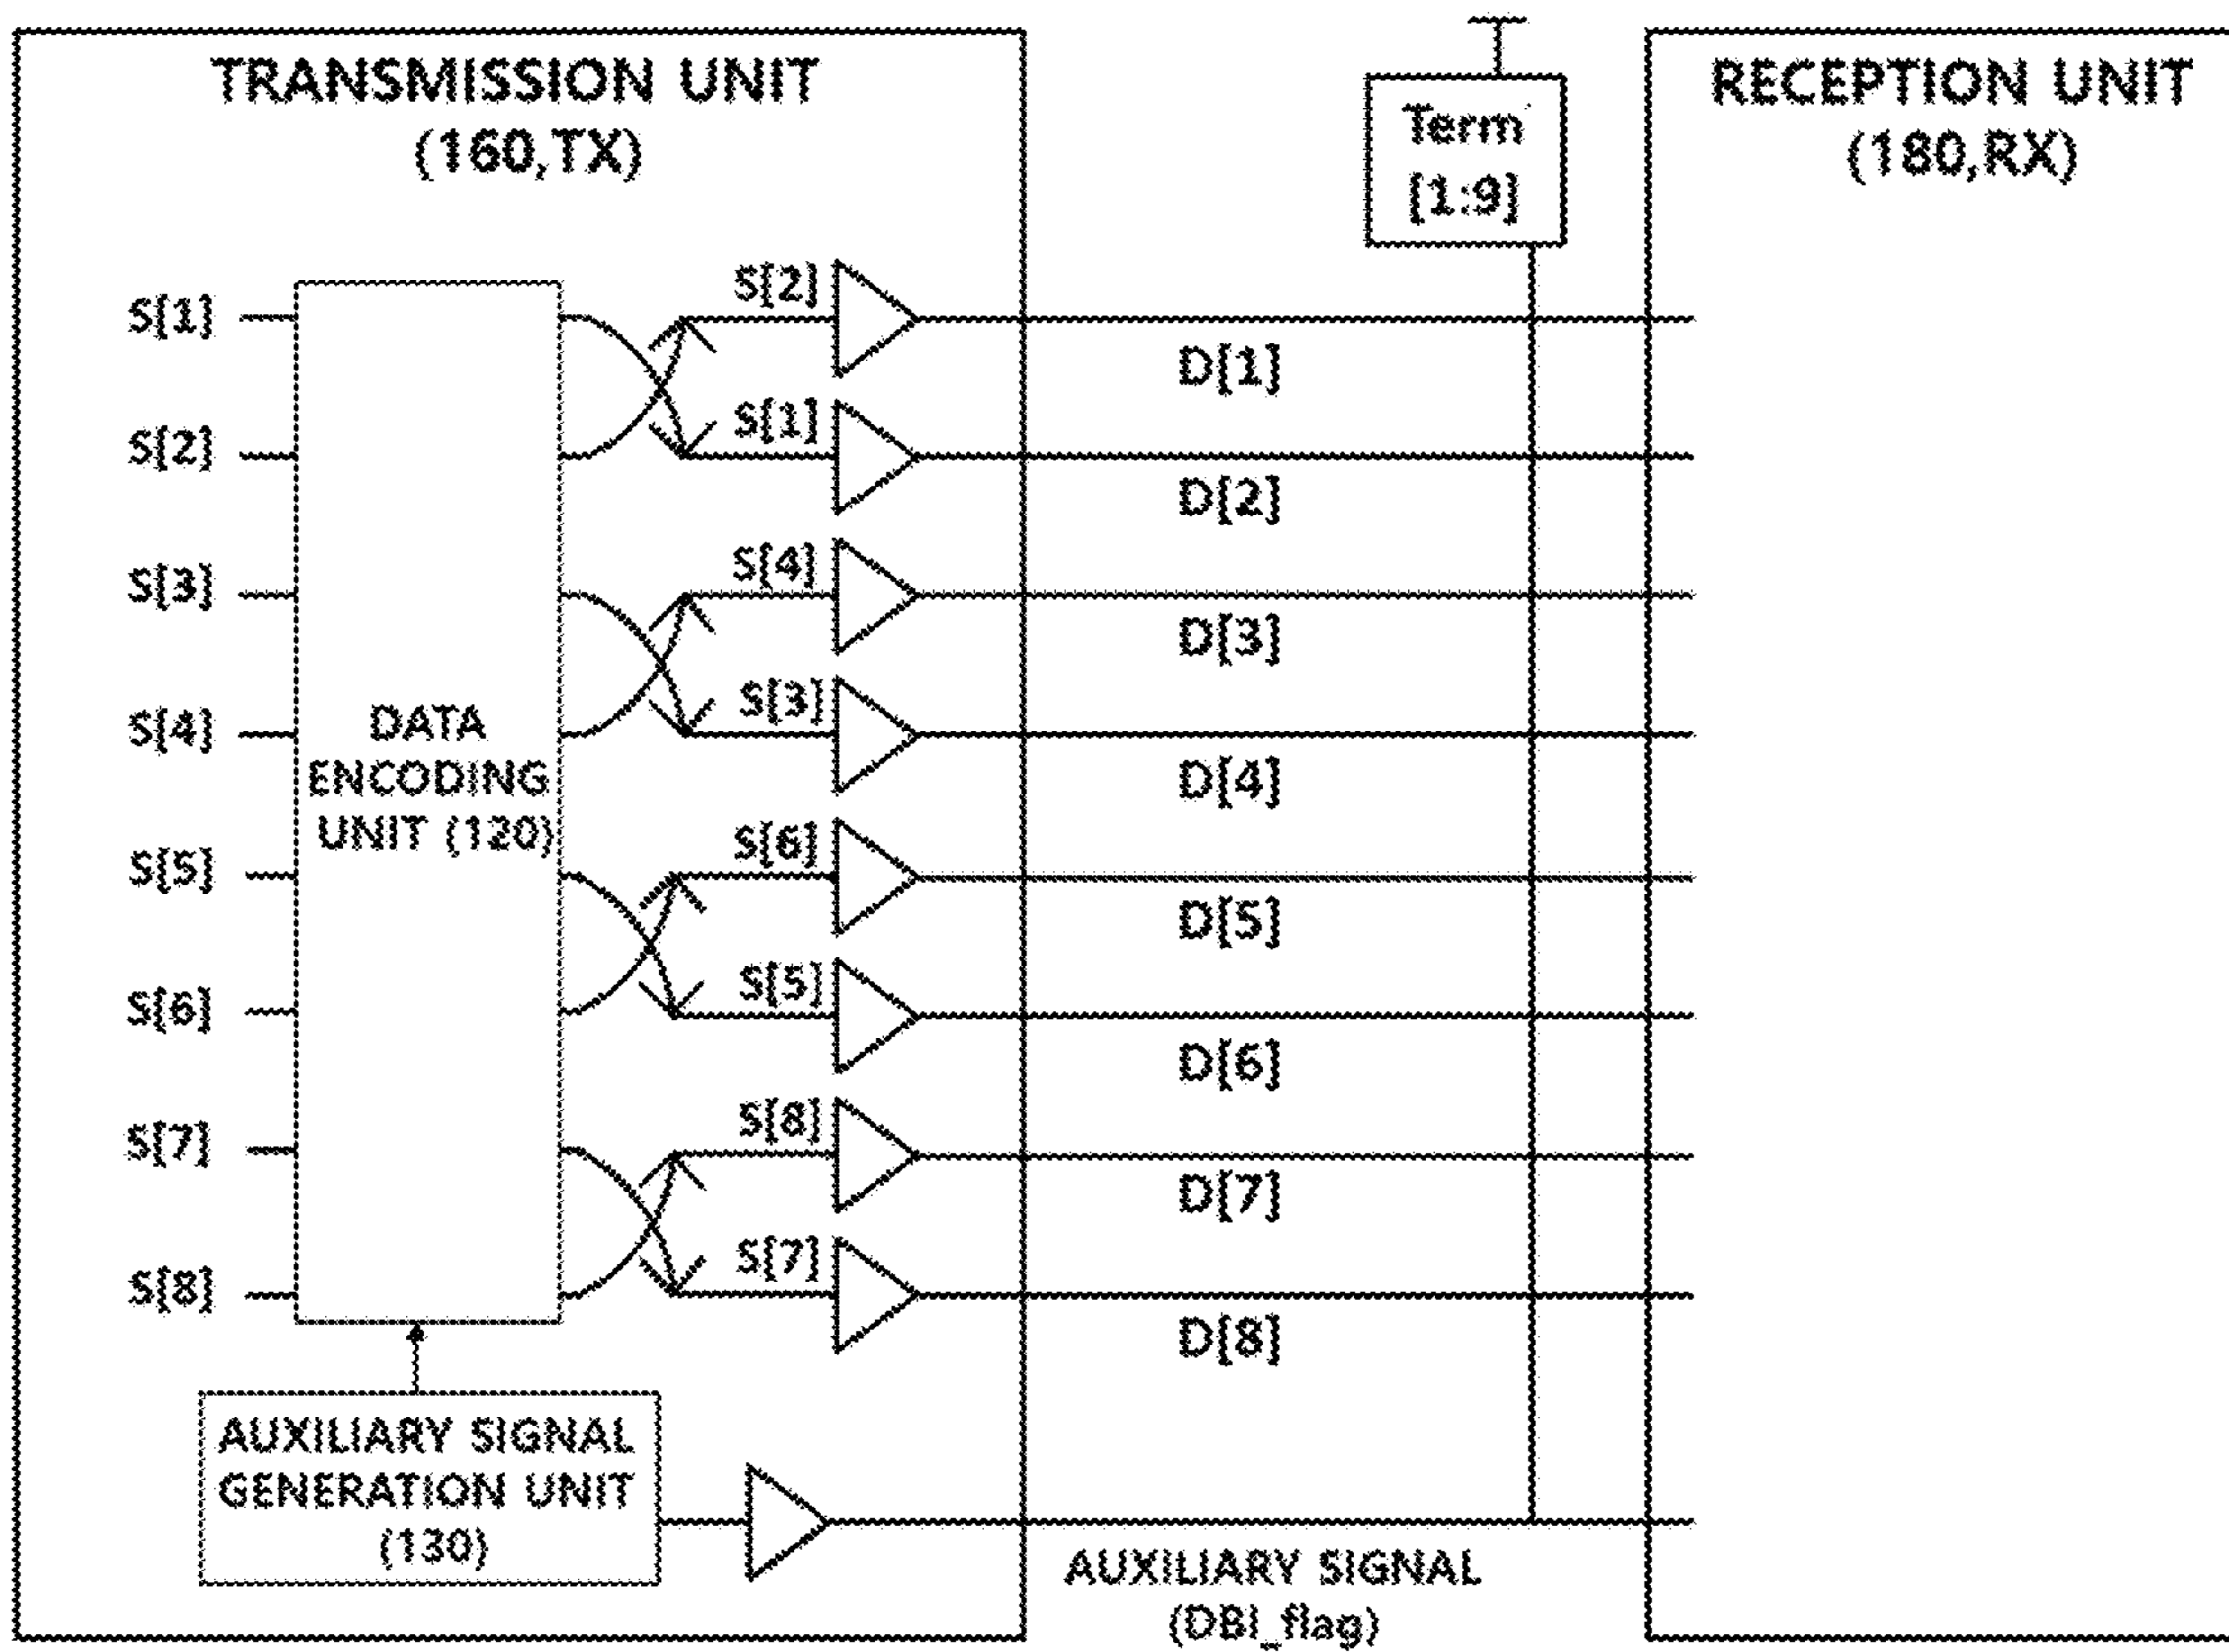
TRANSMISSION UNIT (160,TX)

Term [1:9]

RECEPTION UNIT (180,RX)

S[1]
S[2]
S[3]
S[4]
S[5]
S[6]
S[7]
S[8]

DATA ENCODING UNIT (120)

S[2]
S[1]
S[4]
S[3]
S[6]
S[5]
S[8]
S[7]

D[1]
D[2]
D[3]
D[4]
D[5]
D[6]
D[7]
D[8]

AUXILIARY SIGNAL GENERATION UNIT (130)

AUXILIARY SIGNAL (DBI_flag)